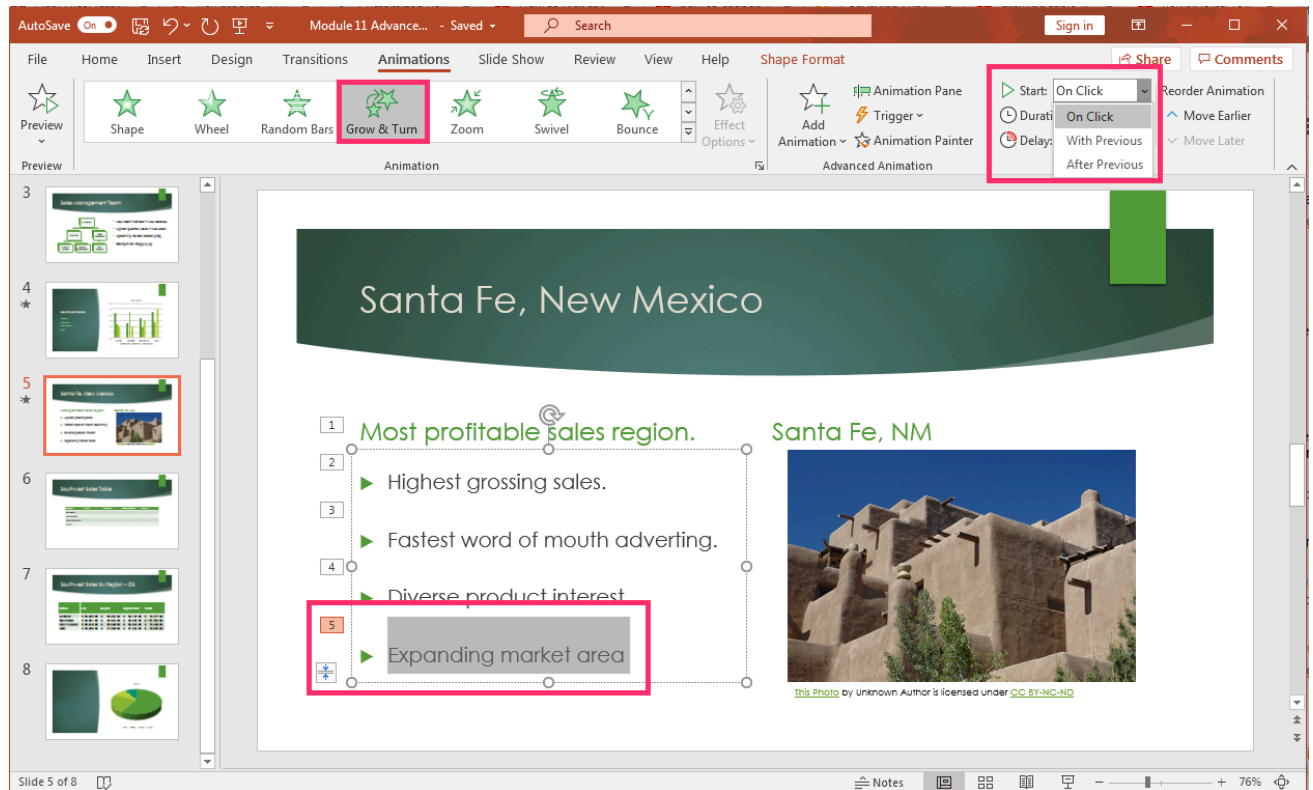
AutoSave On Module 11 Advance... - Saved Search Sign in

File Home Insert Design Transitions Animations Slide Show Review View Help Shape Format Share Comments

Preview

Shape Wheel Random Bars Grow & Turn Zoom Swivel Bounce Effect Options

Add Animation Animation Pane Trigger Animation Painter

Start: On Click
Durati
Delay:
On Click
With Previous
After Previous

Reorder Animation
Move Earlier
Move Later

Preview Animation Advanced Animation

3
4
5
6
7
8

Santa Fe, New Mexico

1 Most profitable sales region.
2 Highest grossing sales.
3 Fastest word of mouth adverting.
4 Diverse product interest
5 Expanding market area

Santa Fe, NM

This Photo by Unknown Author is licensed under CC BY-NC-ND

Slide 5 of 8 Notes 76%